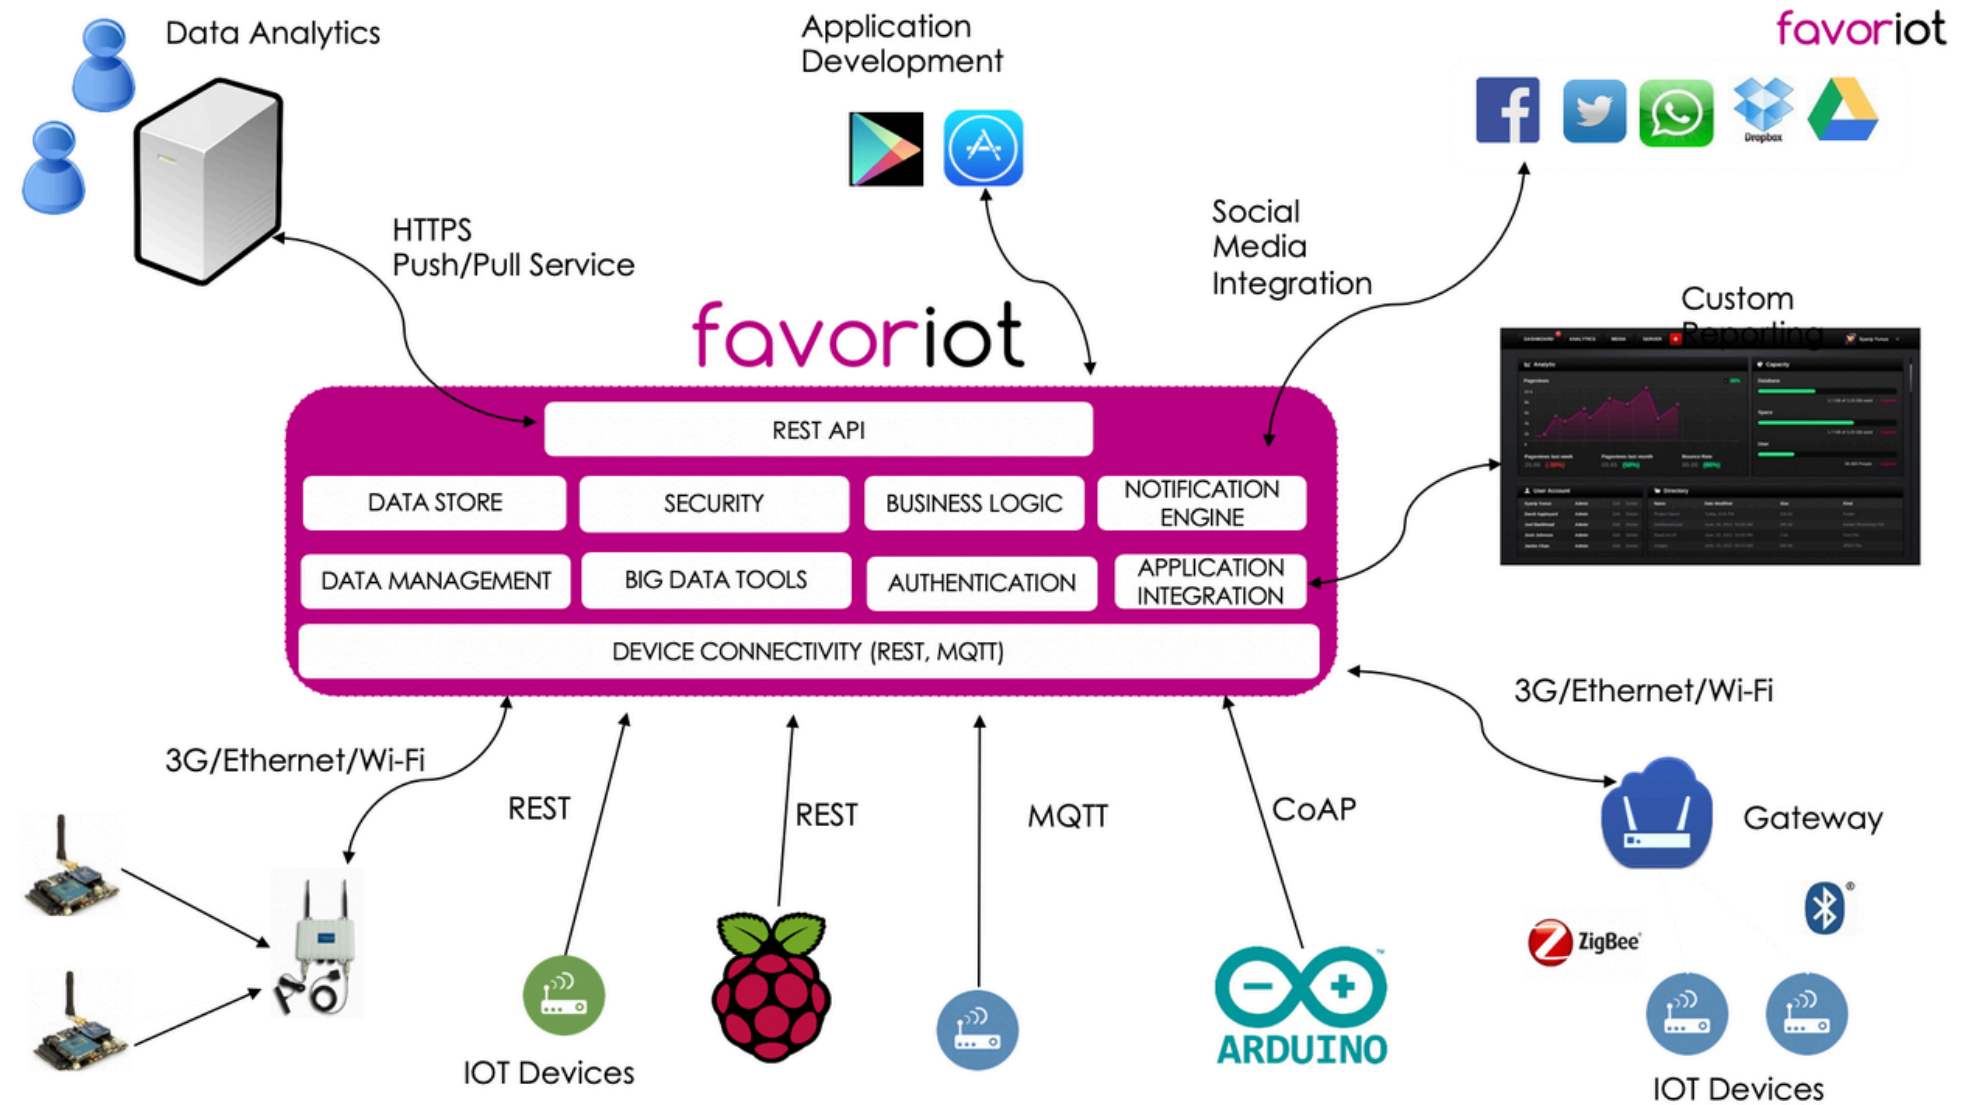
Data Analytics

Application Development

favoriot

HTTPS Push/Pull Service

Social Media Integration

Dropbox

Custom Reporting

favoriot

REST API

DATA STORE

SECURITY

BUSINESS LOGIC

NOTIFICATION ENGINE

DATA MANAGEMENT

BIG DATA TOOLS

AUTHENTICATION

APPLICATION INTEGRATION

DEVICE CONNECTIVITY (REST, MQTT)

3G/Ethernet/Wi-Fi

3G/Ethernet/Wi-Fi

REST

REST

MQTT

CoAP

Gateway

ZigBee

ARDUINO

IOT Devices

IOT Devices